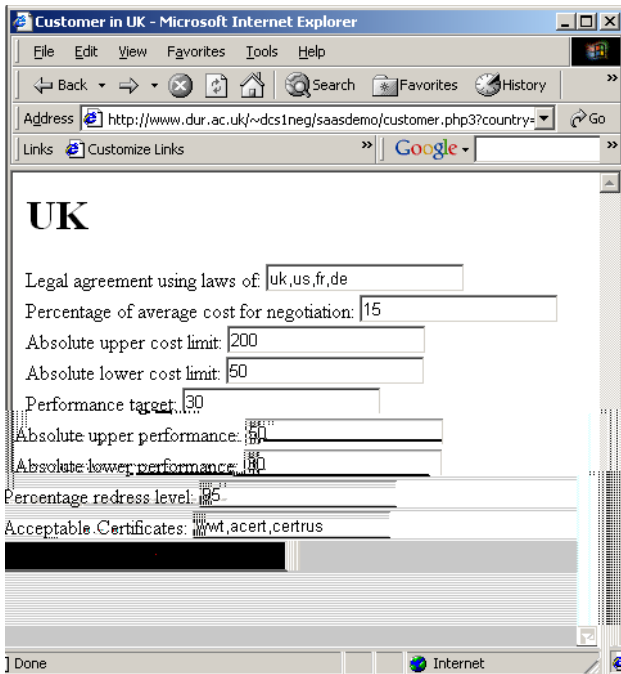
Customer in UK - Microsoft Internet Explorer

File Edit View Favorites Tools Help

Back Search Favorites History

Address http://www.dur.ac.uk/~dcs1neg/saasdemo/customer.php3?country= Go

Links Customize Links Google

UK

Legal agreement using laws of: uk,us,fr,de

Percentage of average cost for negotiation: 15

Absolute upper cost limit: 200

Absolute lower cost limit: 50

Performance target: 30

Absolute upper performance: 50

Absolute lower performance: 10

Percentage redress level: 85

Acceptable Certificates: wwt,acert,certrus

Done Internet